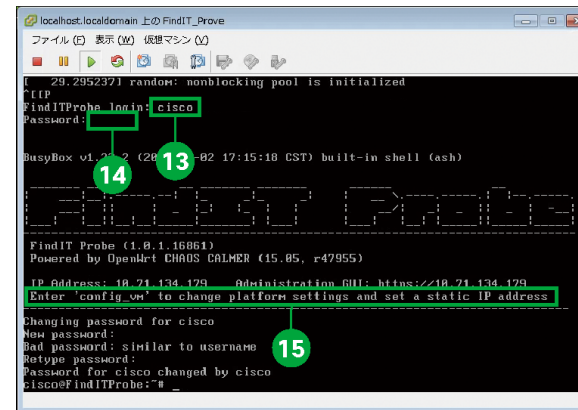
localhost.localdomain 上の FindIT_Prove

ファイル (F) 表示 (W) 仮想マシン (V)

[ 29.295237] random: nonblocking pool is initialized
^[[P
FindITProbe login: cisco
Password:

13

14

BusyBox v1.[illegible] (20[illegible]-02 17:15:18 CST) built-in shell (ash)

FindIT Probe (1.0.1.16861)
Powered by OpenWrt CHAOS CALMER (15.05, r47955)

IP Address: 10.71.134.179 Administration GUI: https://10.71.134.179
Enter 'config_vm' to change platform settings and set a static IP address

15

Changing password for cisco
New password:
Bad password: similar to username
Retype password:
Password for cisco changed by cisco
cisco@FindITProbe:~# _